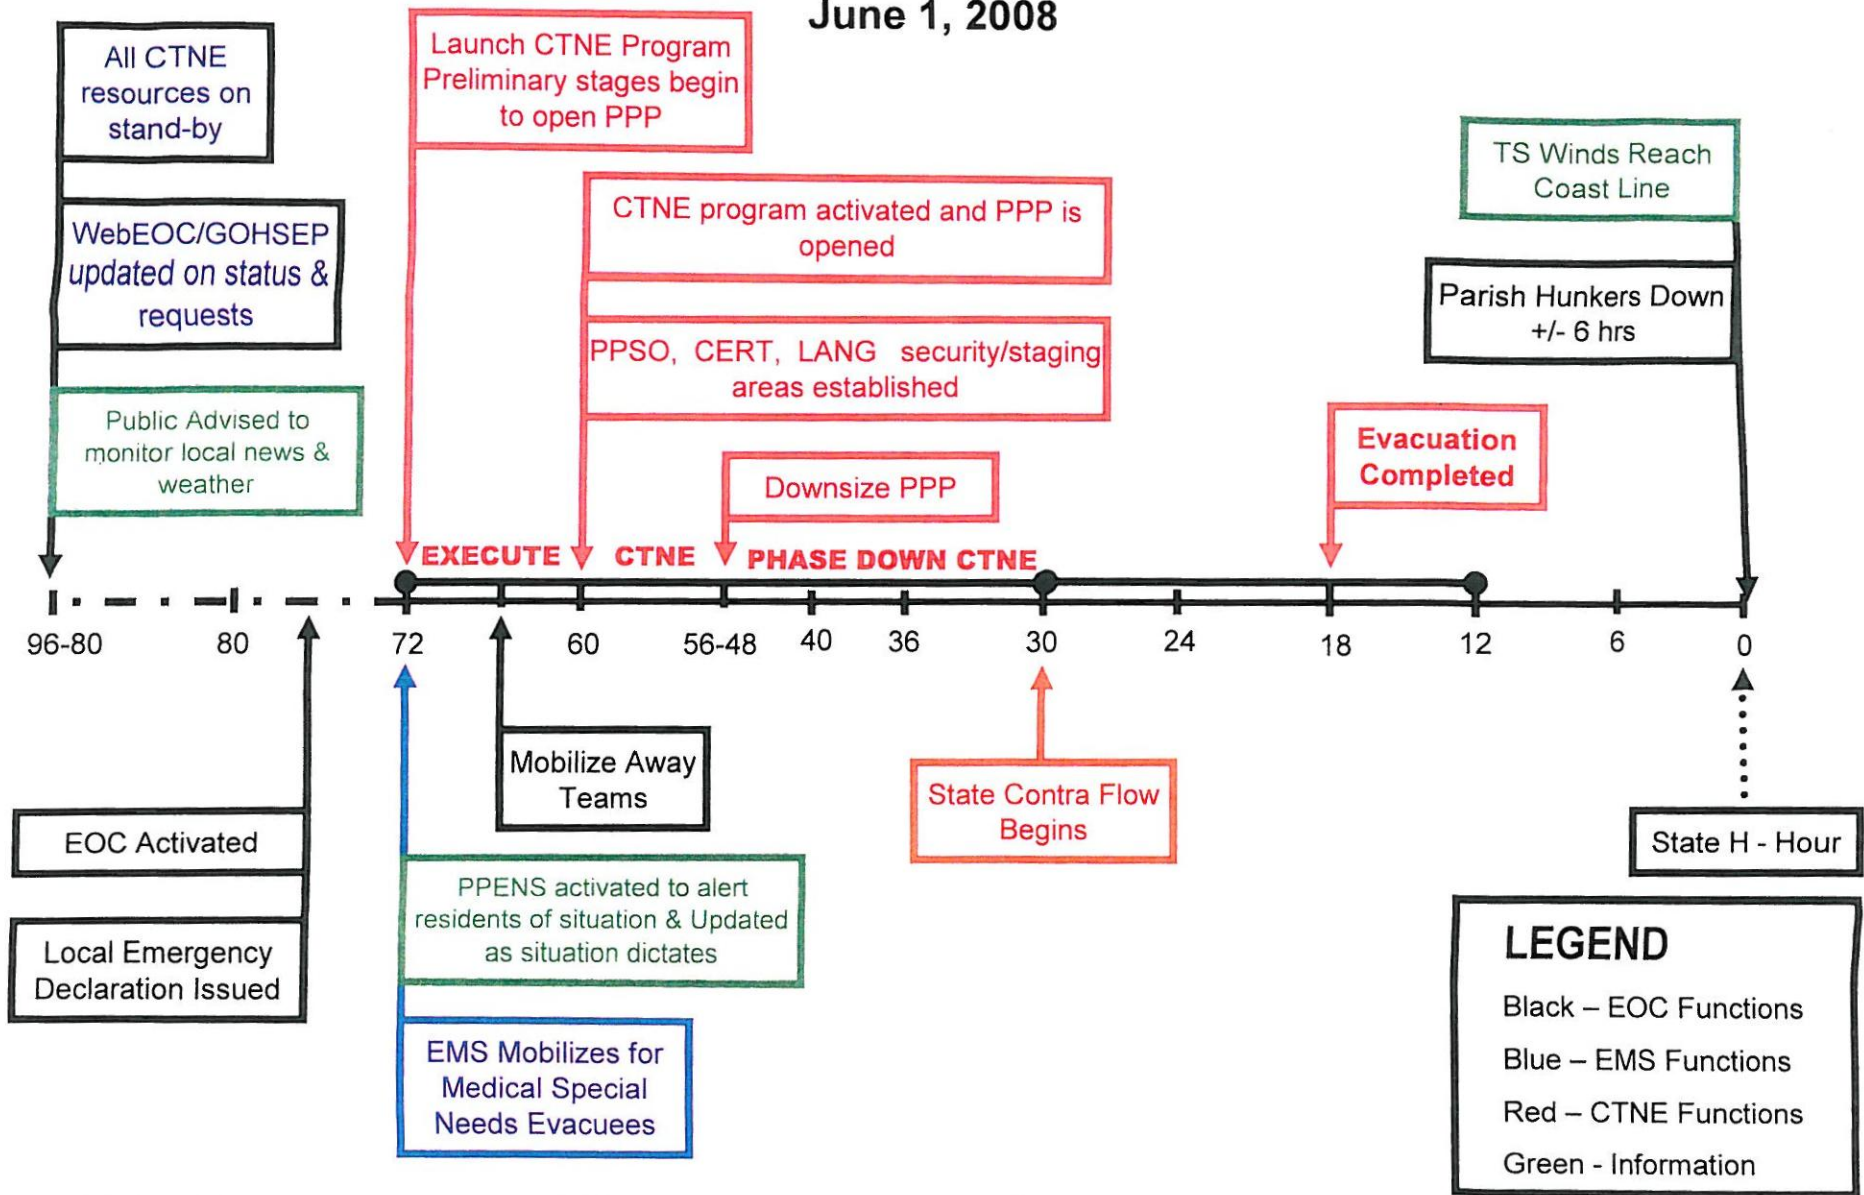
June 1, 2008

All CTNE resources on stand-by

WebEOC/GOHSEP updated on status & requests

Public Advised to monitor local news & weather

Launch CTNE Program Preliminary stages begin to open PPP

CTNE program activated and PPP is opened

PPSO, CERT, LANG security/staging areas established

Downsize PPP

Evacuation Completed

TS Winds Reach Coast Line

Parish Hunkers Down +/- 6 hrs

EXECUTE CTNE PHASE DOWN CTNE

96-80 80 72 60 56-48 40 36 30 24 18 12 6 0

Mobilize Away Teams

State Contra Flow Begins

State H - Hour

EOC Activated

Local Emergency Declaration Issued

PPENS activated to alert residents of situation & Updated as situation dictates

EMS Mobilizes for Medical Special Needs Evacuees

LEGEND
Black – EOC Functions
Blue – EMS Functions
Red – CTNE Functions
Green - Information